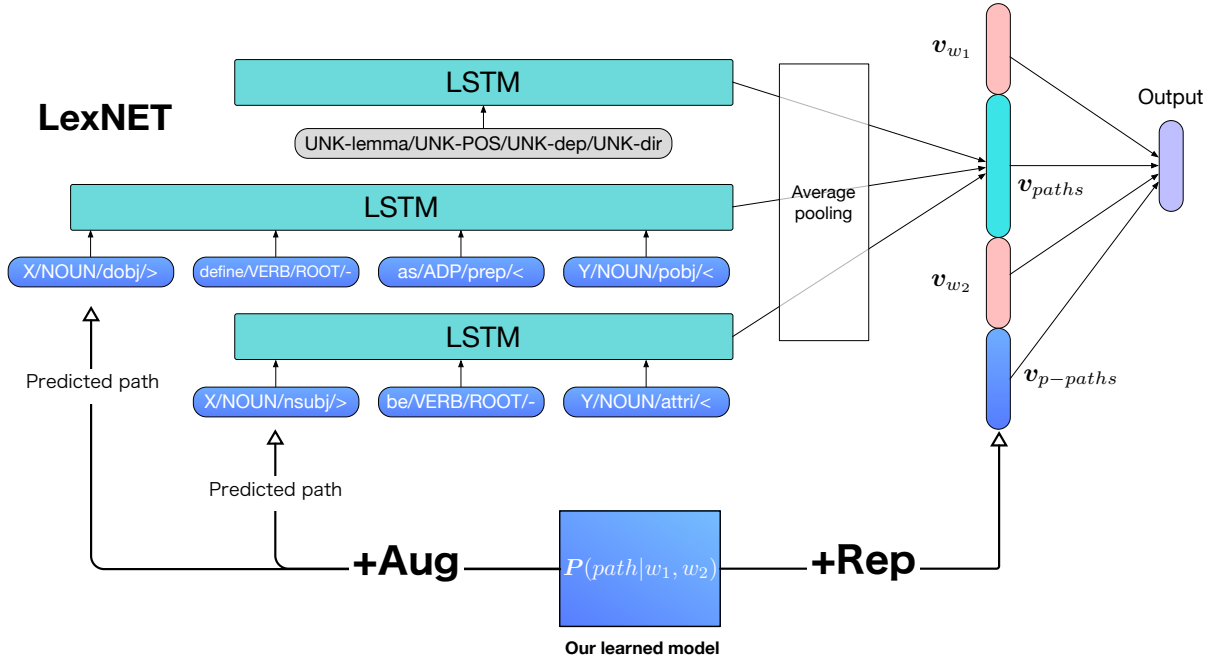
LexNET

LSTM

UNK-lemma/UNK-POS/UNK-dep/UNK-dir

LSTM

X/NOUN/dobj/>

define/VERB/ROOT/-

as/ADP/prep/<

Y/NOUN/pobj/<

LSTM

X/NOUN/nsubj/>

be/VERB/ROOT/-

Y/NOUN/attri/<

Predicted path

Predicted path

Average pooling

$v_{w_1}$

$v_{paths}$

$v_{w_2}$

$v_{p-paths}$

Output

+Aug

$P(path|w_1, w_2)$

+Rep

Our learned model